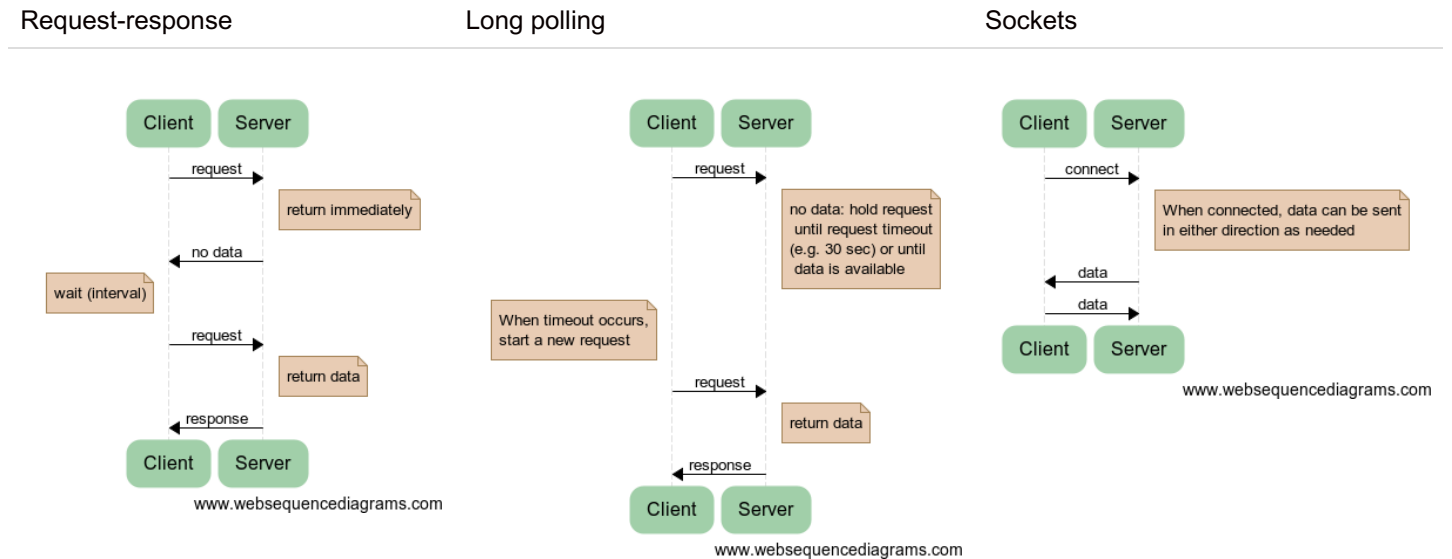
Request-response

Client Server

request

return immediately

no data

wait (interval)

request

return data

response

Client Server

www.websequencediagrams.com

Long polling

Client Server

request

no data: hold request until request timeout (e.g. 30 sec) or until data is available

When timeout occurs, start a new request

request

return data

response

Client Server

www.websequencediagrams.com

Sockets

Client Server

connect

When connected, data can be sent in either direction as needed

data

data

Client Server

www.websequencediagrams.com